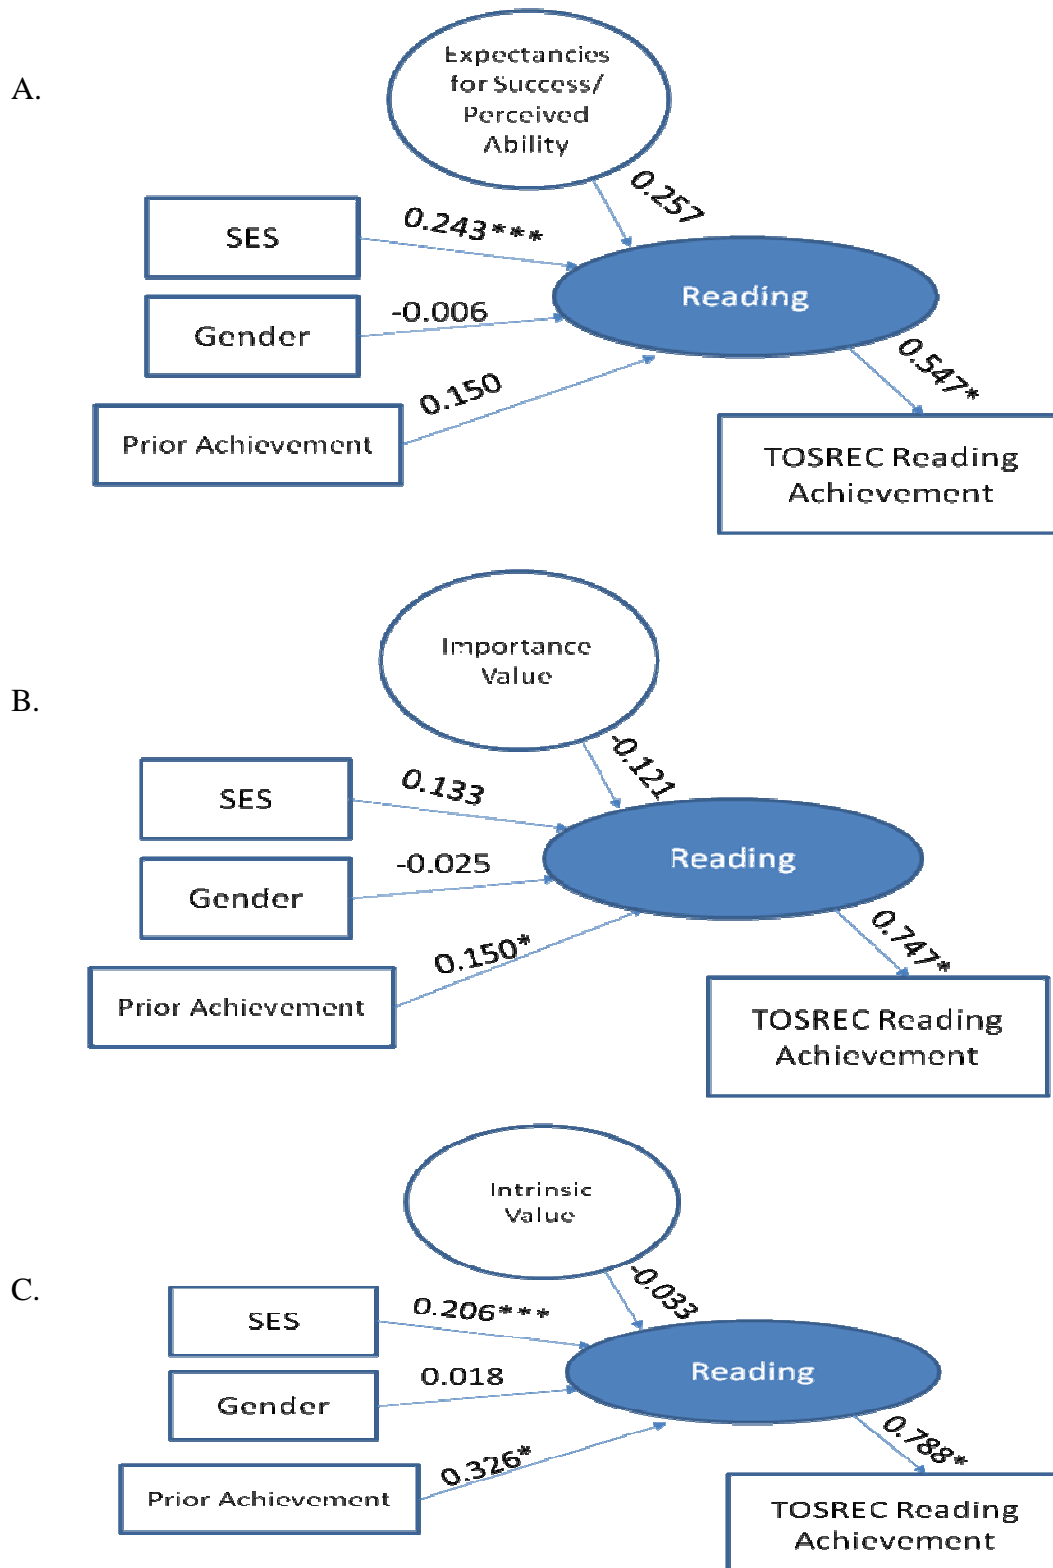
A.

Expectancies for Success/ Perceived Ability

0.257

SES

0.243***

Reading

Gender

-0.006

Prior Achievement

0.150

0.547*

TOSREC Reading Achievement

B.

Importance Value

-0.121

SES

0.133

Reading

Gender

-0.025

Prior Achievement

0.150*

0.747*

TOSREC Reading Achievement

C.

Intrinsic Value

-0.033

SES

0.206***

Reading

Gender

0.018

Prior Achievement

0.326*

0.788*

TOSREC Reading Achievement